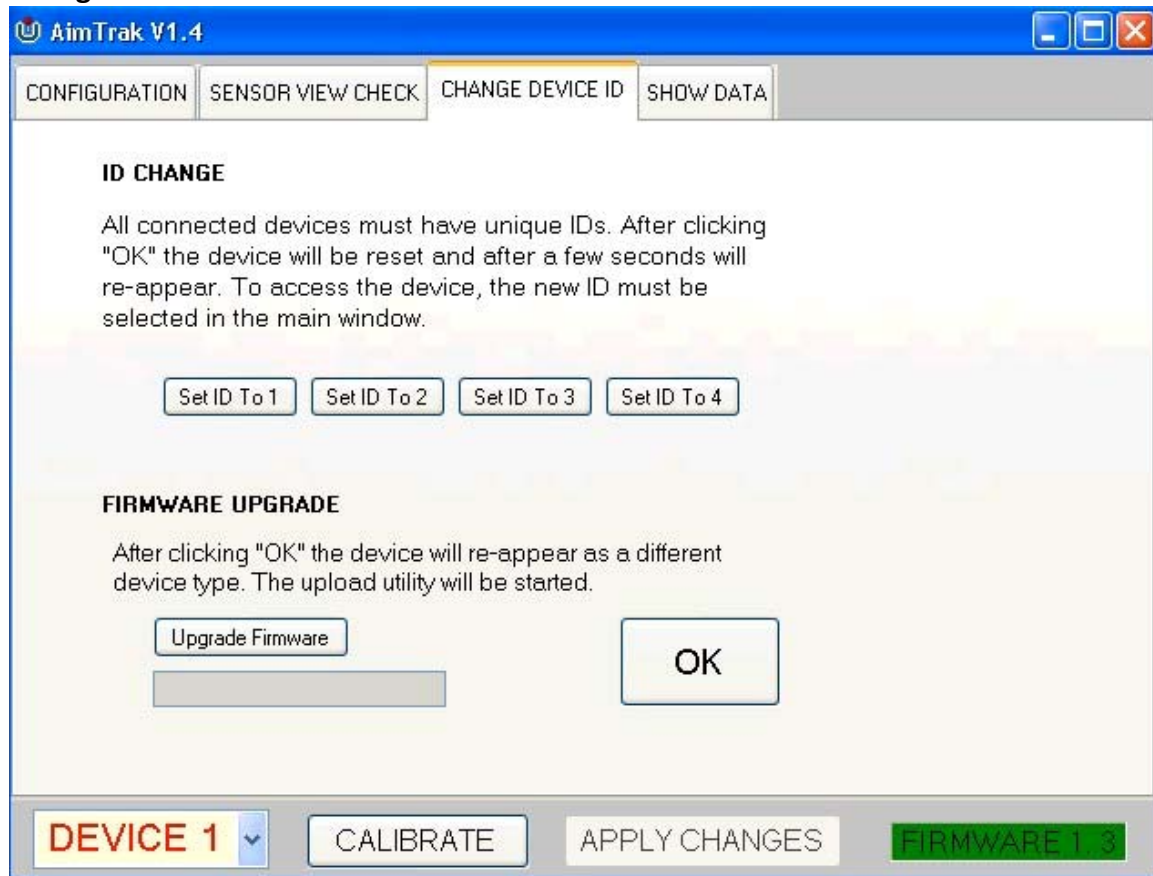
AimTrak V1.4

CONFIGURATION | SENSOR VIEW CHECK | CHANGE DEVICE ID | SHOW DATA

ID CHANGE

All connected devices must have unique IDs. After clicking "OK" the device will be reset and after a few seconds will re-appear. To access the device, the new ID must be selected in the main window.

Set ID To 1 | Set ID To 2 | Set ID To 3 | Set ID To 4

FIRMWARE UPGRADE

After clicking "OK" the device will re-appear as a different device type. The upload utility will be started.

Upgrade Firmware

OK

DEVICE 1

CALIBRATE

APPLY CHANGES

FIRMWARE 1.3